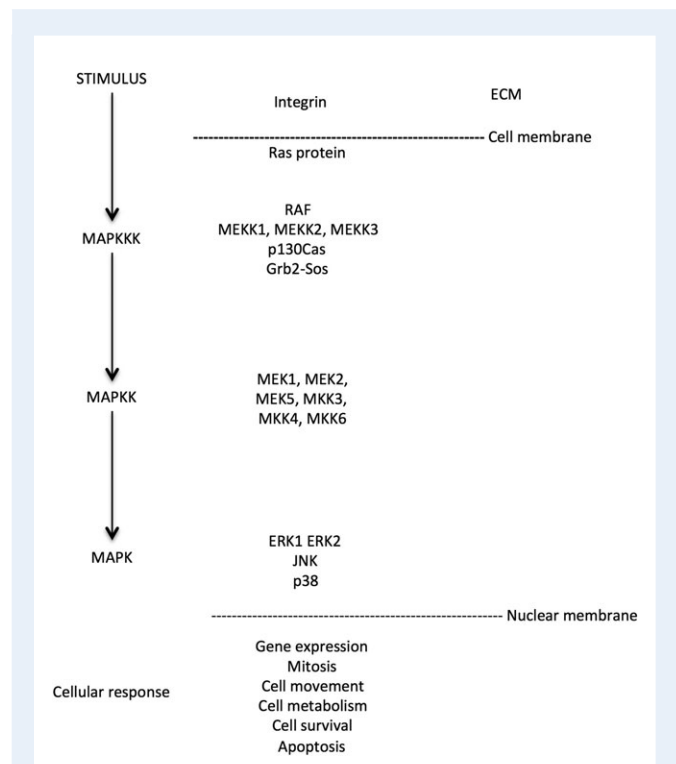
STIMULUS

Integrin

ECM

Cell membrane

Ras protein

MAPKKK

RAF
MEKK1, MEKK2, MEKK3
p130Cas
Grb2-Sos

MAPKK

MEK1, MEK2,
MEK5, MKK3,
MKK4, MKK6

MAPK

ERK1 ERK2
JNK
p38

Nuclear membrane

Cellular response

Gene expression
Mitosis
Cell movement
Cell metabolism
Cell survival
Apoptosis